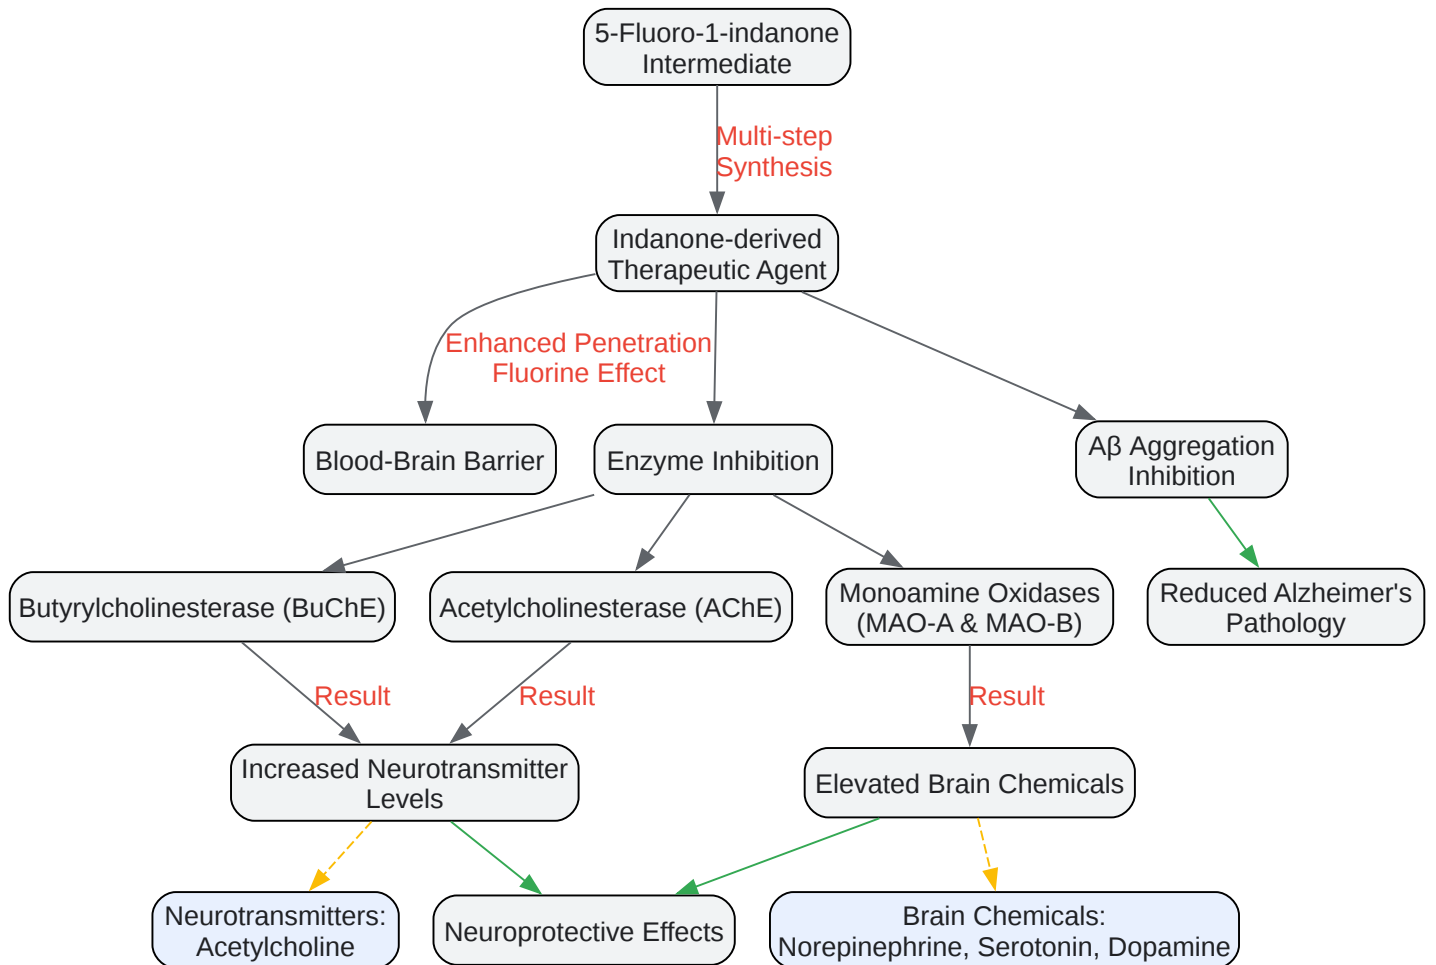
5-Fluoro-1-indanone Intermediate

Multi-step Synthesis

Indanone-derived Therapeutic Agent

Enhanced Penetration Fluorine Effect

Blood-Brain Barrier

Enzyme Inhibition

Aβ Aggregation Inhibition

Butyrylcholinesterase (BuChE)

Acetylcholinesterase (AChE)

Monoamine Oxidases (MAO-A & MAO-B)

Reduced Alzheimer's Pathology

Result

Result

Result

Increased Neurotransmitter Levels

Elevated Brain Chemicals

Neurotransmitters: Acetylcholine

Neuroprotective Effects

Brain Chemicals: Norepinephrine, Serotonin, Dopamine